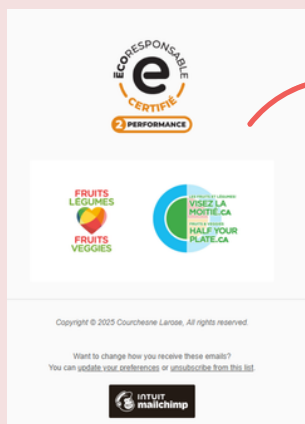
ÉCORESPONSABLE
e
CERTIFIÉ
2 PERFORMANCE

FRUITS LÉGUMES
FRUITS VEGGIES

LES FRUITS ET LÉGUMES
VISEZ LA MOITIÉ.CA
FRUITS & VEGGIES
HALF YOUR PLATE.CA

Copyright © 2025 Courchesne Larose, All rights reserved.

Want to change how you receive these emails?
You can update your preferences or unsubscribe from this list.

INTUIT mailchimp